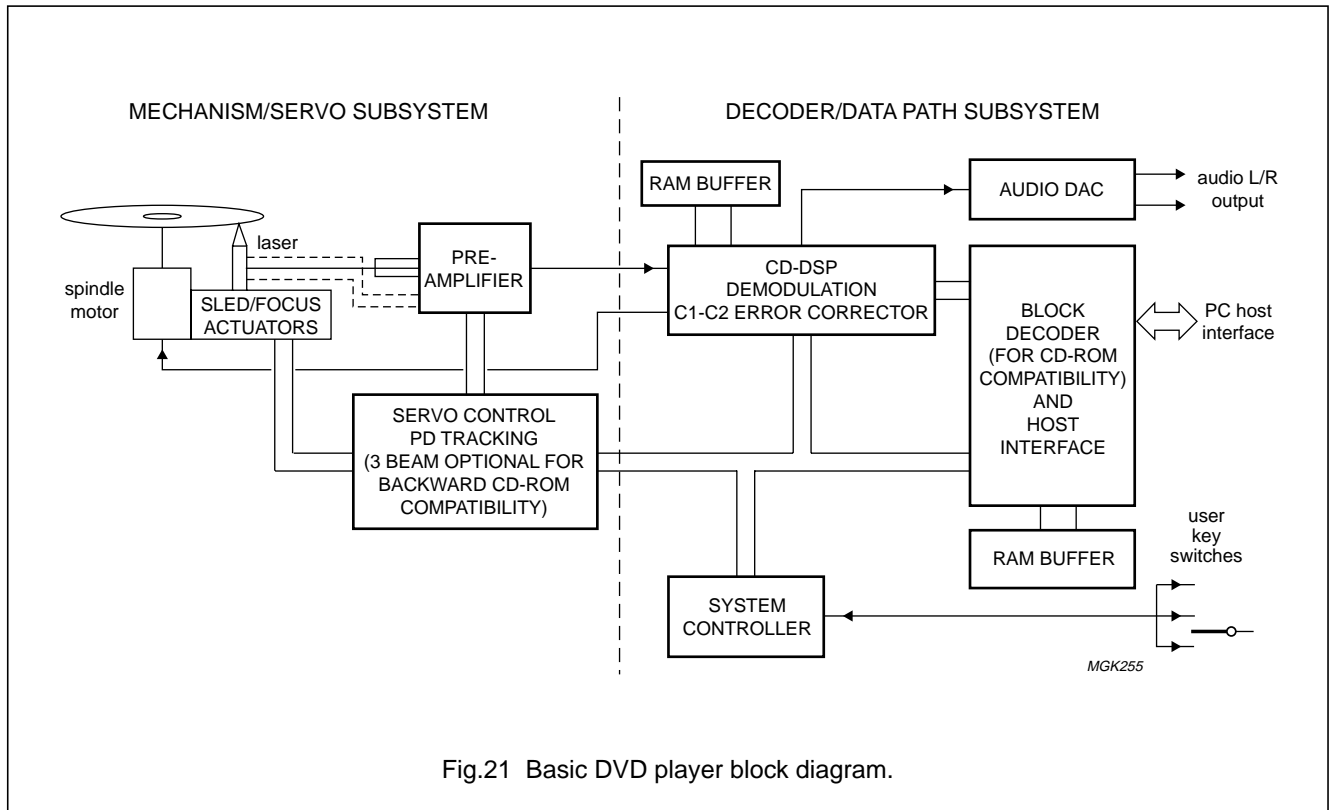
MECHANISM/SERVO SUBSYSTEM

DECODER/DATA PATH SUBSYSTEM

RAM BUFFER

AUDIO DAC

audio L/R output

laser

spindle motor

SLED/FOCUS ACTUATORS

PRE-AMPLIFIER

CD-DSP DEMODULATION C1-C2 ERROR CORRECTOR

BLOCK DECODER (FOR CD-ROM COMPATIBILITY) AND HOST INTERFACE

PC host interface

SERVO CONTROL PD TRACKING (3 BEAM OPTIONAL FOR BACKWARD CD-ROM COMPATIBILITY)

RAM BUFFER

user key switches

SYSTEM CONTROLLER

MGK255

Fig.21 Basic DVD player block diagram.